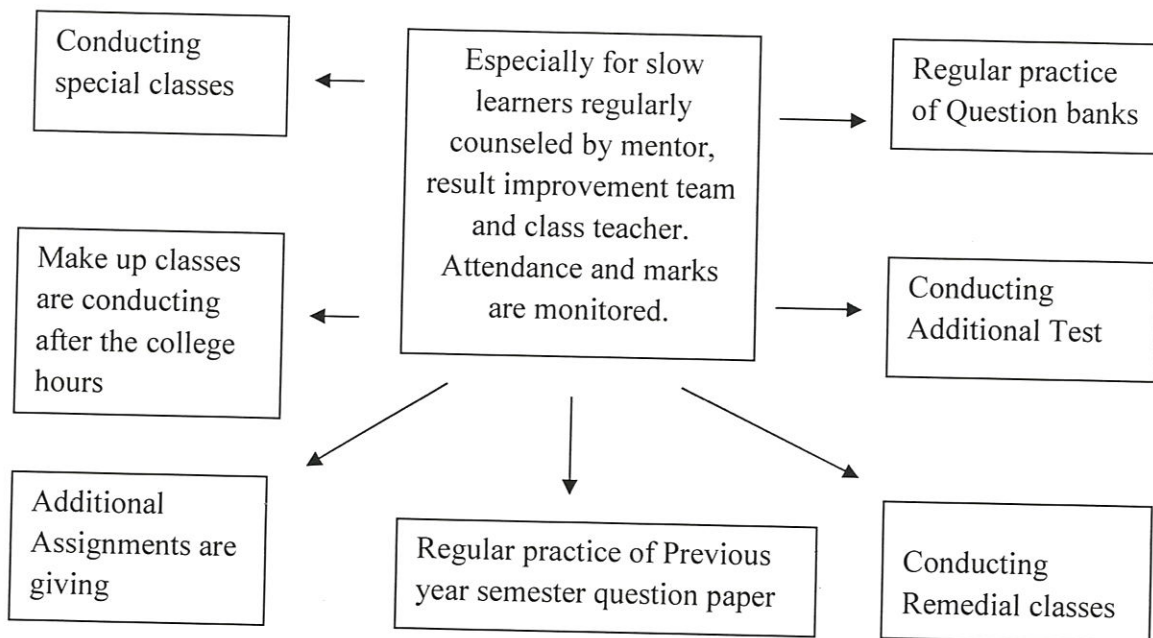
Conducting special classes

Especially for slow learners regularly counseled by mentor, result improvement team and class teacher. Attendance and marks are monitored.

Regular practice of Question banks

Make up classes are conducting after the college hours

Conducting Additional Test

Additional Assignments are giving

Regular practice of Previous year semester question paper

Conducting Remedial classes